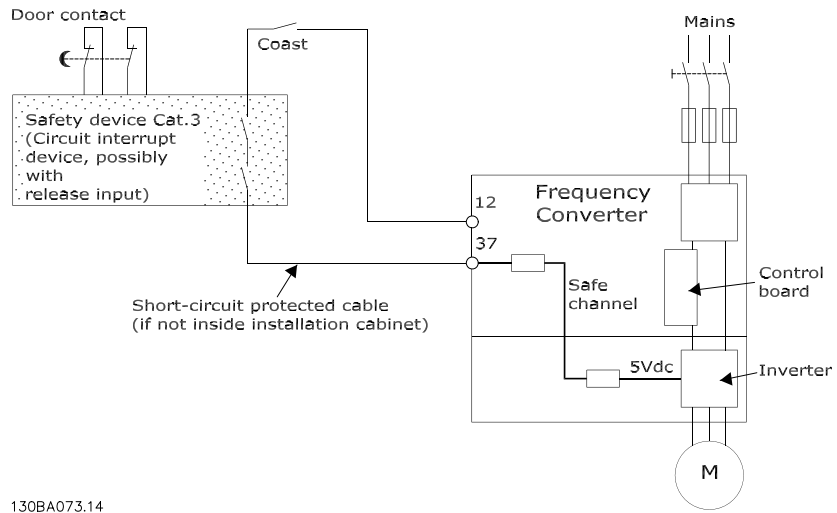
Door contact

Coast

Mains

Safety device Cat.3
(Circuit interrupt device, possibly with release input)

12

37

Frequency Converter

Safe channel

Control board

5Vdc

Inverter

Short-circuit protected cable
(if not inside installation cabinet)

M

130BA073.14